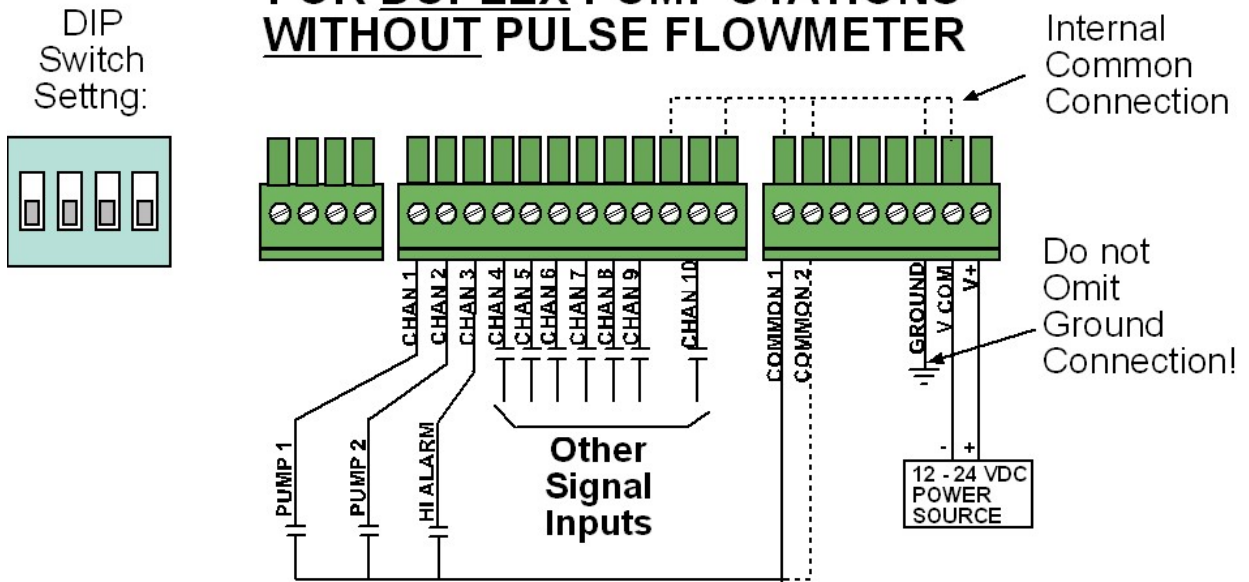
DIP Switch Settng:

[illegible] WITHOUT PULSE FLOWMETER

Internal Common Connection

CHAN 1
CHAN 2
CHAN 3
CHAN 4
CHAN 5
CHAN 6
CHAN 7
CHAN 8
CHAN 9
CHAN 10
COMMON 1
COMMON 2
GROUND
V COM
V+

Do not Omit Ground Connection!

PUMP 1
PUMP 2
HI ALARM

Other Signal Inputs

- +
12 - 24 VDC POWER SOURCE